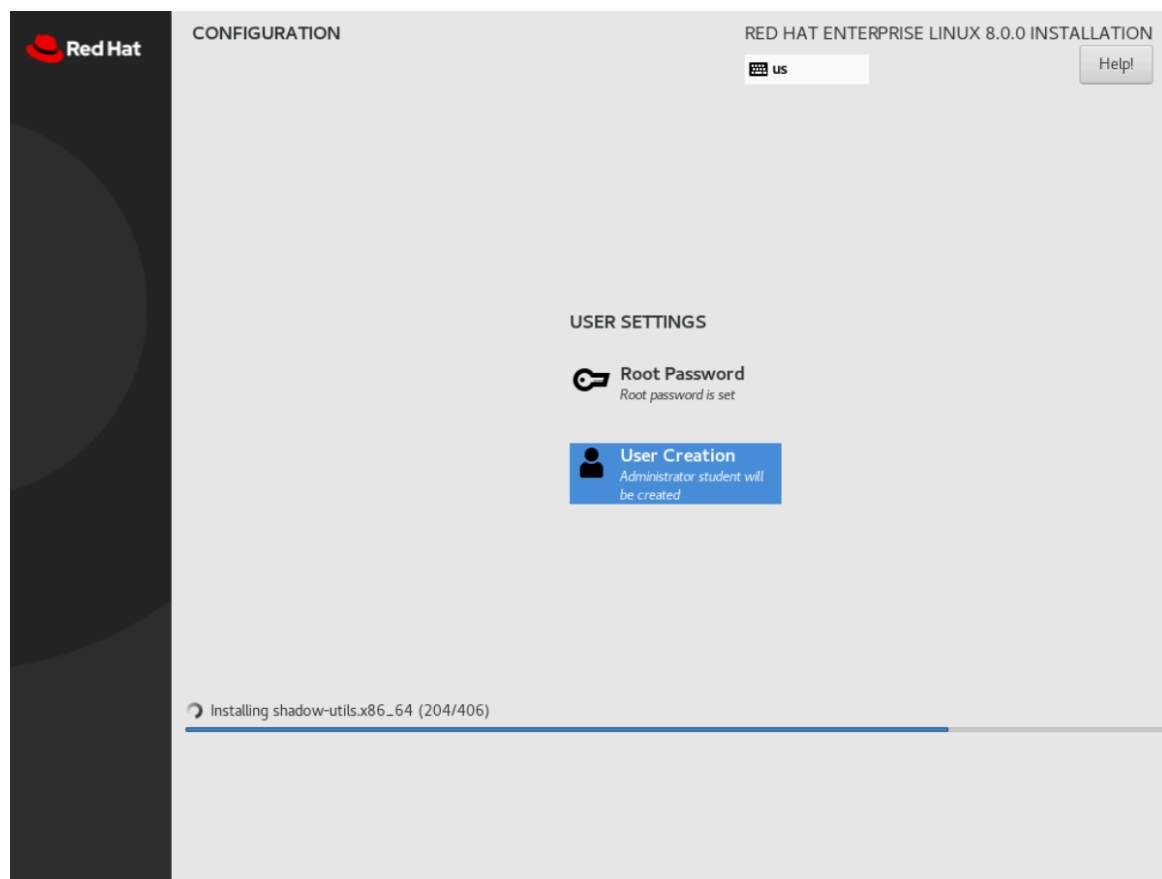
Red Hat

CONFIGURATION

RED HAT ENTERPRISE LINUX 8.0.0 INSTALLATION

us

Help!

USER SETTINGS

Root Password
Root password is set

User Creation
Administrator student will be created

Installing shadow-utils.x86_64 (204/406)